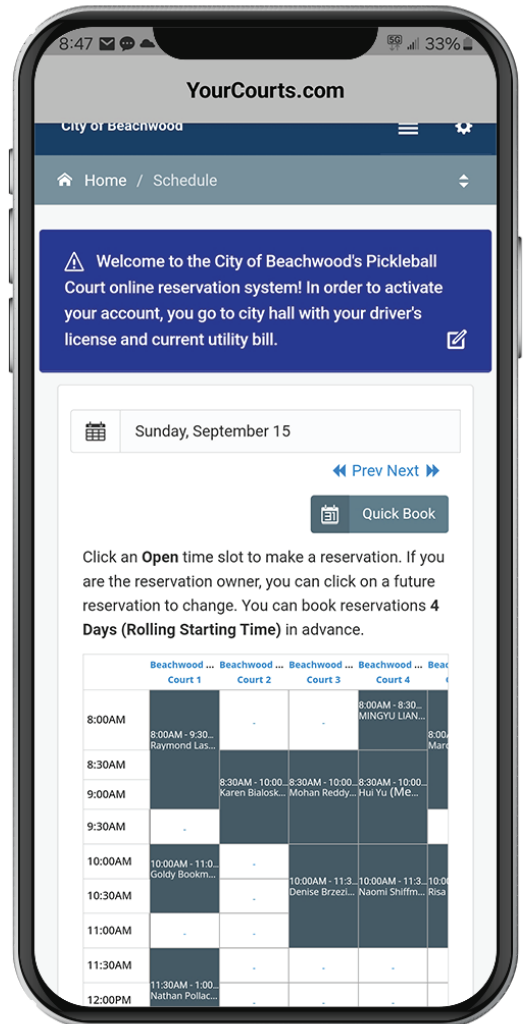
8:47 33%

YourCourts.com

City of Beachwood

Home / Schedule

Welcome to the City of Beachwood's Pickleball Court online reservation system! In order to activate your account, you go to city hall with your driver's license and current utility bill.

Sunday, September 15

Prev Next

Quick Book

Click an **Open** time slot to make a reservation. If you are the reservation owner, you can click on a future reservation to change. You can book reservations **4 Days (Rolling Starting Time)** in advance.

| | Beachwood ... Court 1 | Beachwood ... Court 2 | Beachwood ... Court 3 | Beachwood ... Court 4 | Bea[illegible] |
|---|---|---|---|---|---|
| 8:00AM | 8:00AM - 9:30... Raymond Las... | - | - | 8:00AM - 9:30... MINGYU LIAN... | 8:0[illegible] Mar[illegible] |
| 8:30AM | | 8:30AM - 10:00... Karen Bialosk... | 8:30AM - 10:00... Mohan Reddy... | 8:30AM - 10:00... Hui Yu (Me... | |
| 9:00AM | | | | | |
| 9:30AM | - | | | | |
| 10:00AM | 10:00AM - 11:0... Goldy Bookm... | - | 10:00AM - 11:3... Denise Brzezi... | 10:00AM - 11:3... Naomi Shiffm... | Risa |
| 10:30AM | | - | | | |
| 11:00AM | - | - | | | |
| 11:30AM | 11:30AM - 1:00... Nathan Pollac... | - | - | - | |
| 12:00PM | | | | | |